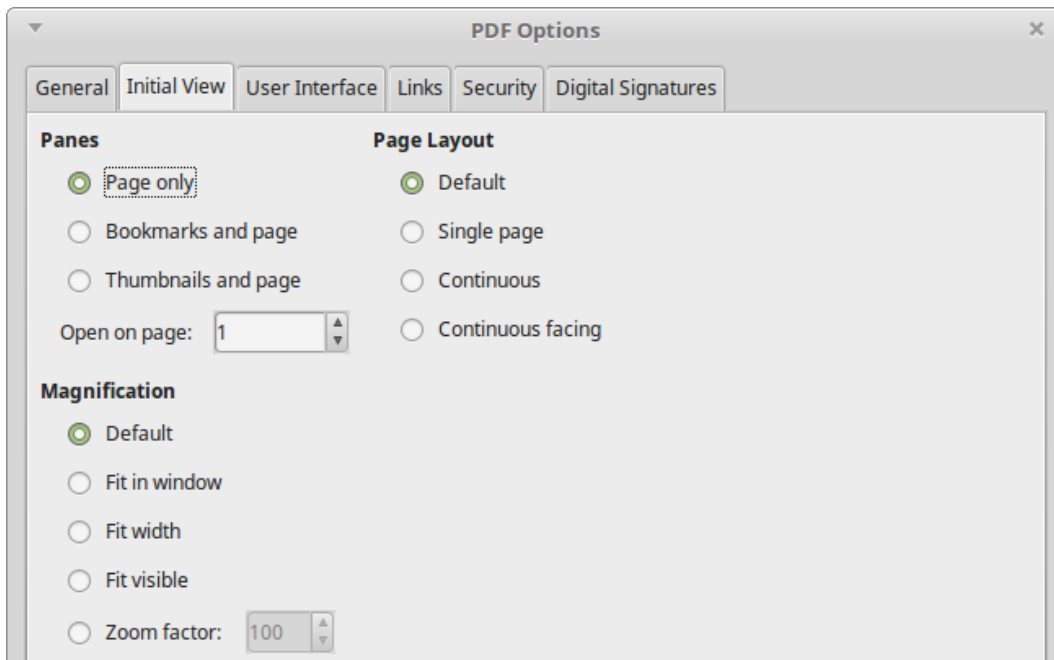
PDF Options

General | Initial View | User Interface | Links | Security | Digital Signatures

Panes

Page only

Bookmarks and page

Thumbnails and page

Open on page: 1

Page Layout

Default

Single page

Continuous

Continuous facing

Magnification

Default

Fit in window

Fit width

Fit visible

Zoom factor: 100